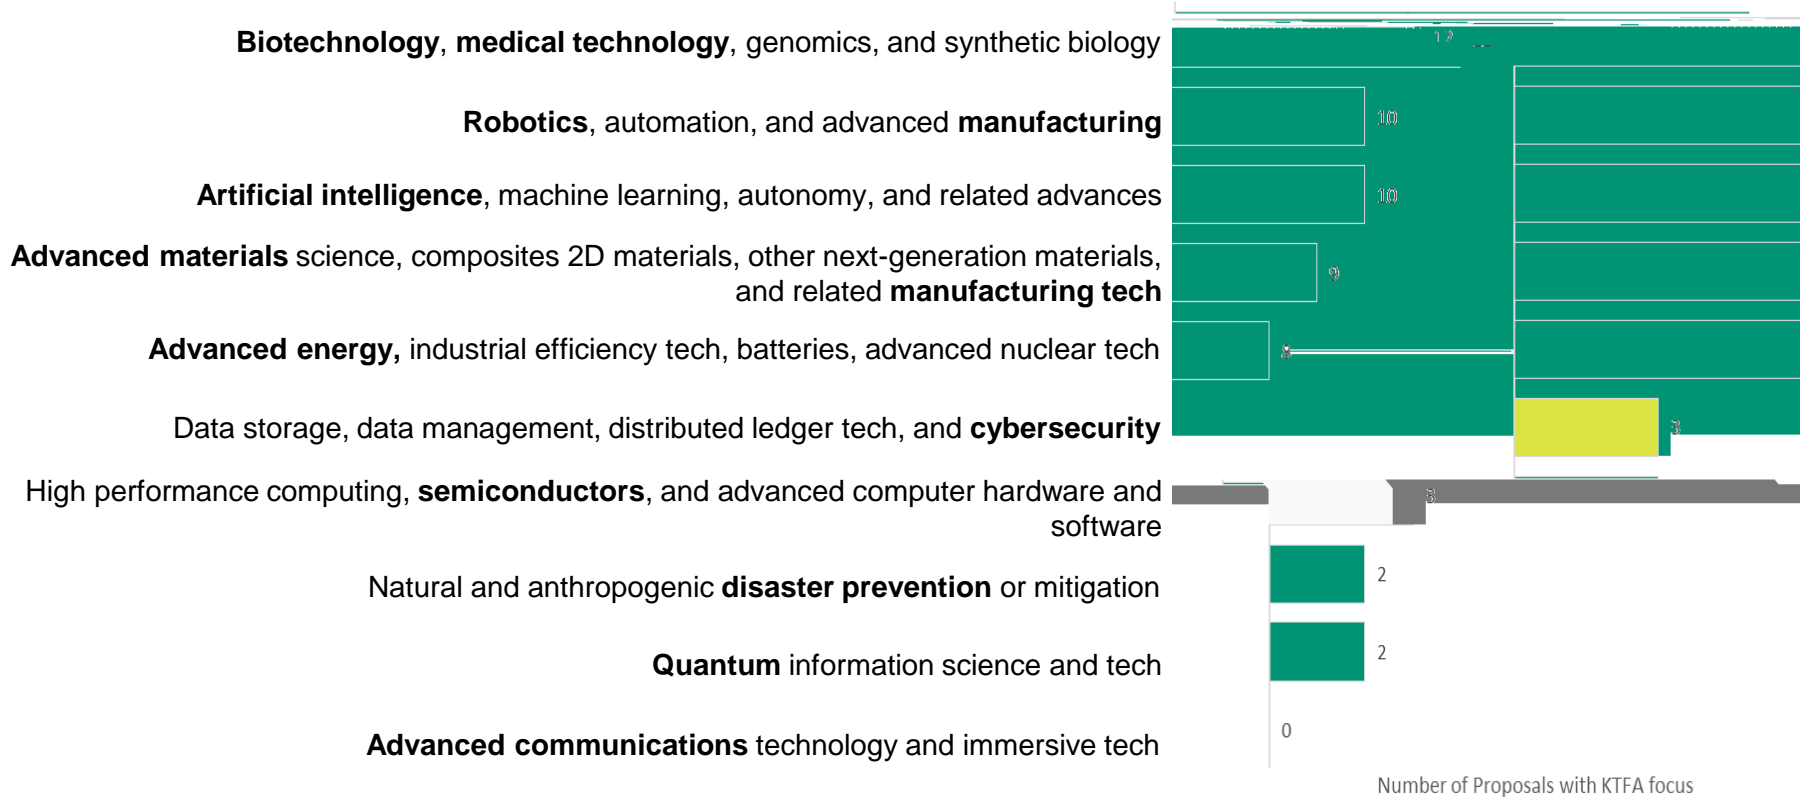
Biotechnology, medical technology, genomics, and synthetic biology

Robotics, automation, and advanced manufacturing

Artificial intelligence, machine learning, autonomy, and related advances

Advanced materials science, composites 2D materials, other next-generation materials, and related manufacturing tech

Advanced energy, industrial efficiency tech, batteries, advanced nuclear tech

Data storage, data management, distributed ledger tech, and cybersecurity

High performance computing, semiconductors, and advanced computer hardware and software

Natural and anthropogenic disaster prevention or mitigation

Quantum information science and tech

Advanced communications technology and immersive tech

12
10
10
9
8
3
3
2
2
0

Number of Proposals with KTFA focus